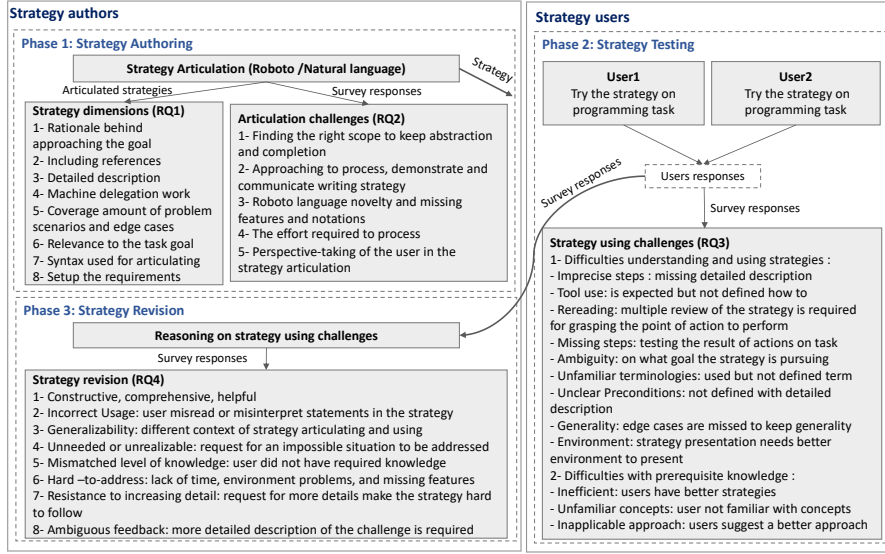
Strategy authors

Phase 1: Strategy Authoring

Strategy Articulation (Roboto /Natural language)

Strategy

Articulated strategies

Survey responses

Strategy dimensions (RQ1)
1- Rationale behind approaching the goal
2- Including references
3- Detailed description
4- Machine delegation work
5- Coverage amount of problem scenarios and edge cases
6- Relevance to the task goal
7- Syntax used for articulating
8- Setup the requirements

Articulation challenges (RQ2)
1- Finding the right scope to keep abstraction and completion
2- Approaching to process, demonstrate and communicate writing strategy
3- Roboto language novelty and missing features and notations
4- The effort required to process
5- Perspective-taking of the user in the strategy articulation

Phase 3: Strategy Revision

Reasoning on strategy using challenges

Survey responses

Strategy revision (RQ4)
1- Constructive, comprehensive, helpful
2- Incorrect Usage: user misread or misinterpret statements in the strategy
3- Generalizability: different context of strategy articulating and using
4- Unneeded or unrealizable: request for an impossible situation to be addressed
5- Mismatched level of knowledge: user did not have required knowledge
6- Hard –to-address: lack of time, environment problems, and missing features
7- Resistance to increasing detail: request for more details make the strategy hard to follow
8- Ambiguous feedback: more detailed description of the challenge is required

Strategy users

Phase 2: Strategy Testing

User1
Try the strategy on programming task

User2
Try the strategy on programming task

Survey responses

Users responses

Survey responses

Strategy using challenges (RQ3)
1- Difficulties understanding and using strategies :
- Imprecise steps : missing detailed description
- Tool use: is expected but not defined how to
- Rereading: multiple review of the strategy is required for grasping the point of action to perform
- Missing steps: testing the result of actions on task
- Ambiguity: on what goal the strategy is pursuing
- Unfamiliar terminologies: used but not defined term
- Unclear Preconditions: not defined with detailed description
- Generality: edge cases are missed to keep generality
- Environment: strategy presentation needs better environment to present
2- Difficulties with prerequisite knowledge :
- Inefficient: users have better strategies
- Unfamiliar concepts: user not familiar with concepts
- Inapplicable approach: users suggest a better approach